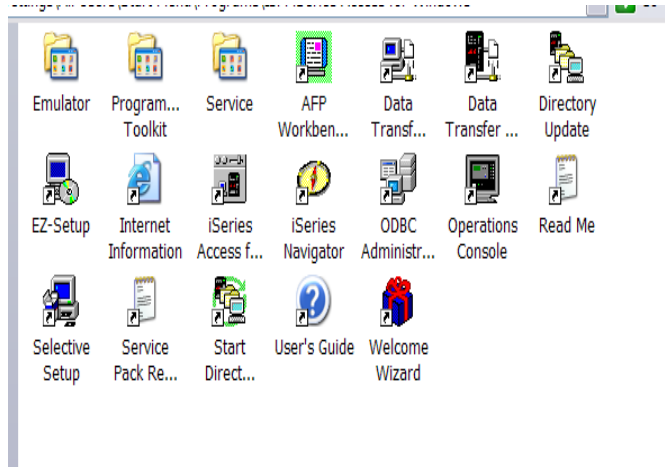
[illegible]

Emulator

Program... Toolkit

Service

AFP Workben...

Data Transf...

Data Transfer ...

Directory Update

EZ-Setup

Internet Information

iSeries Access f...

iSeries Navigator

ODBC Administr...

Operations Console

Read Me

Selective Setup

Service Pack Re...

Start Direct...

User's Guide

Welcome Wizard